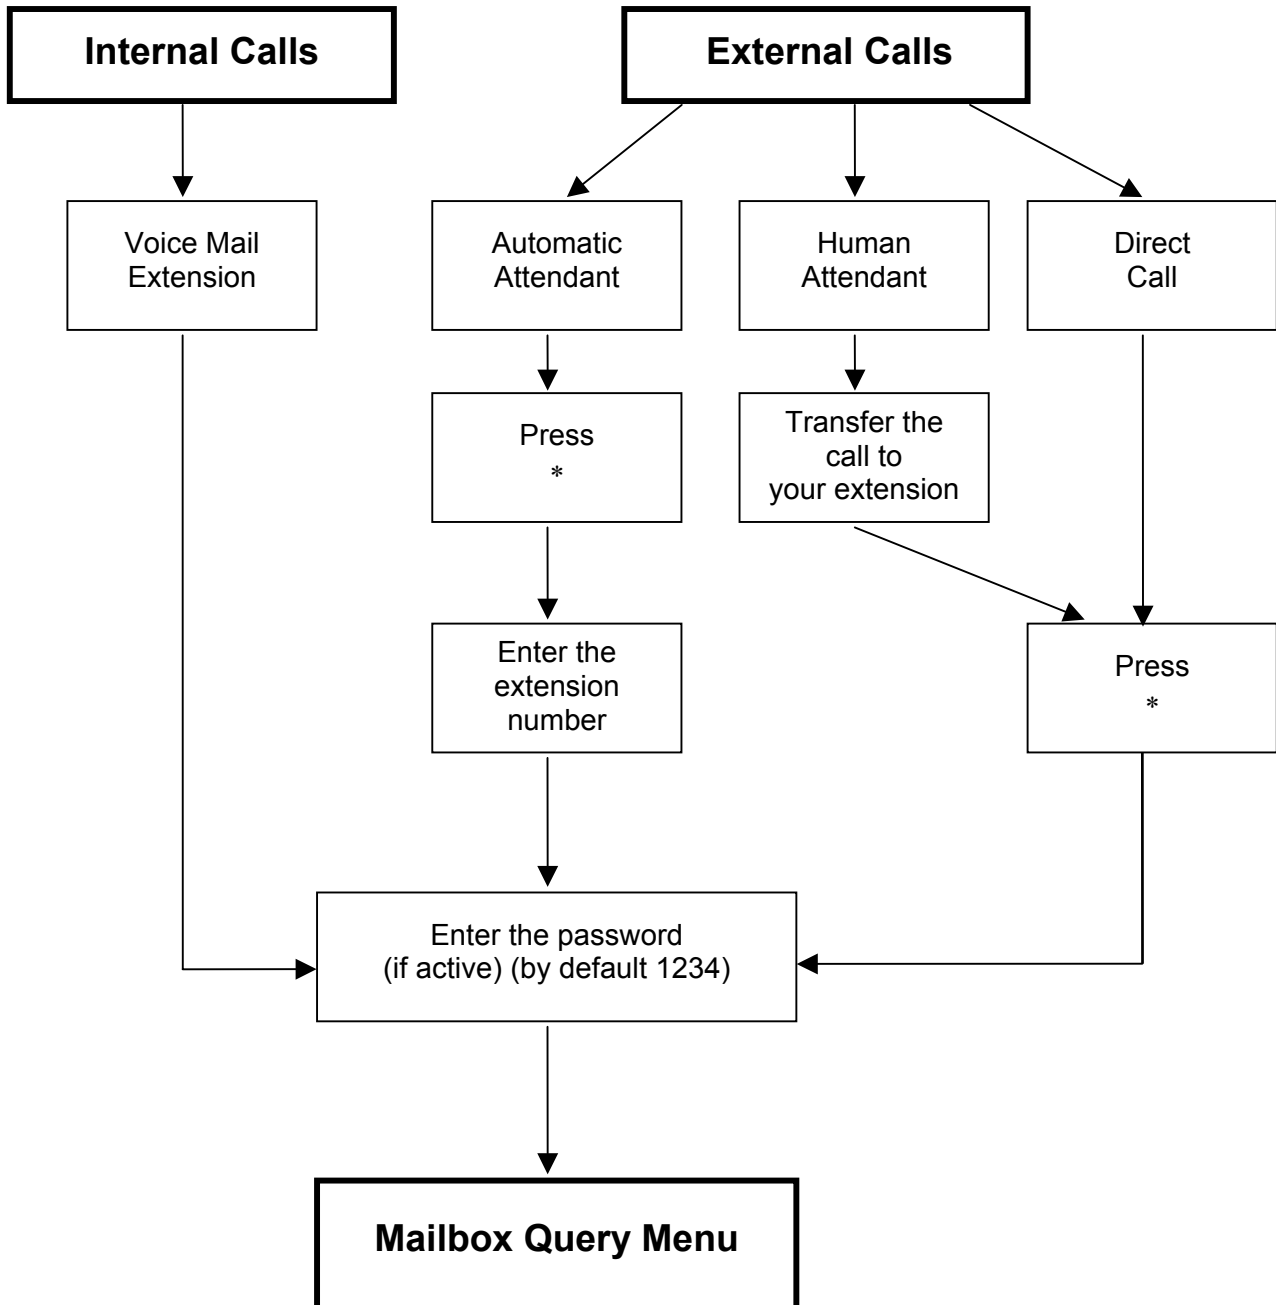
Internal Calls

External Calls

Voice Mail Extension

Automatic Attendant

Human Attendant

Direct Call

Press *

Transfer the call to your extension

Enter the extension number

Press *

Enter the password (if active) (by default 1234)

Mailbox Query Menu